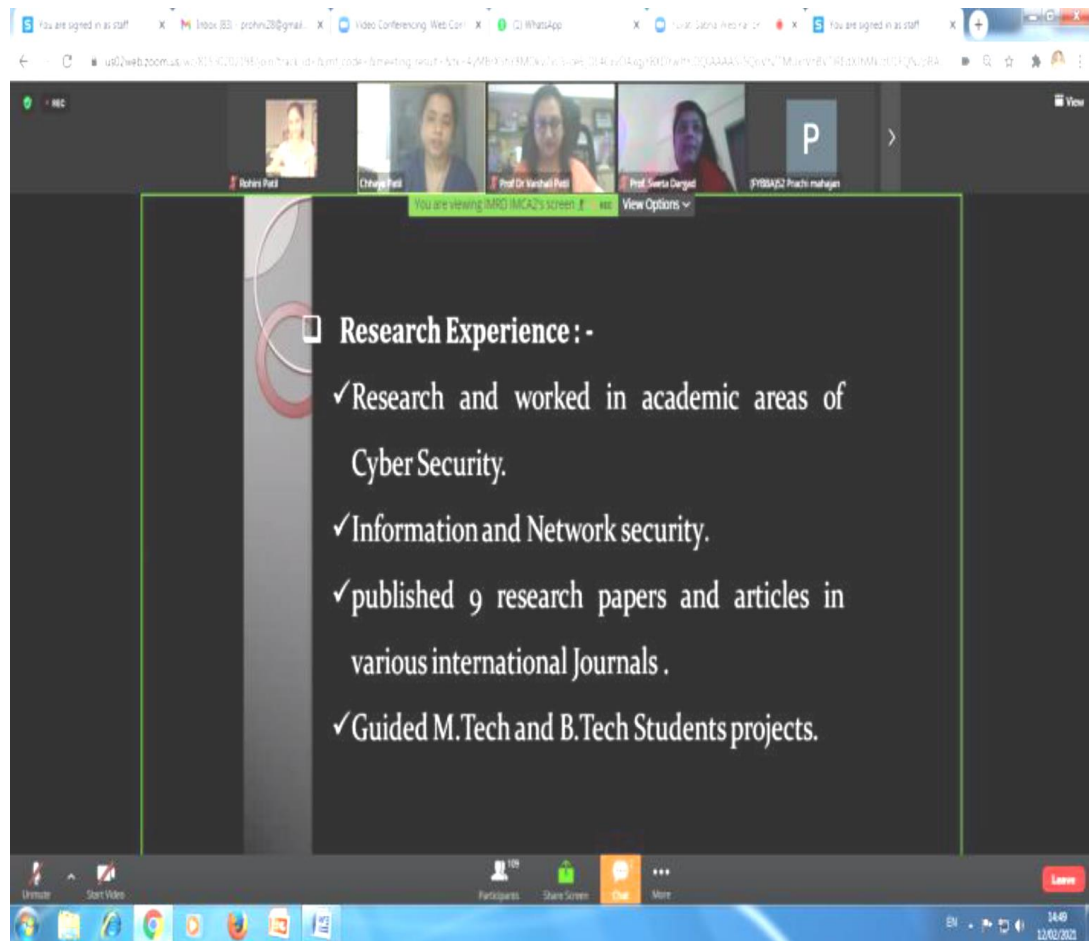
S You are signed in as staff x M Inbox (83) - prohini28@gmail... x Video Conferencing, Web Conf x (2) WhatsApp x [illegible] x S You are signed in as staff x

us02web.zoom.us/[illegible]

REC

View

Rohini Patil

Chhaya Patil

Prof Dr Vaishali Patil

Prof. Sweta Dargad

P

(FYBBA)52 Prachi mahajan

You are viewing IMRD IMCA2's screen REC View Options

❑ Research Experience : -

✓Research and worked in academic areas of Cyber Security.

✓Information and Network security.

✓published 9 research papers and articles in various international Journals .

✓Guided M.Tech and B.Tech Students projects.

Unmute Start Video Participants 109 Share Screen Chat More Leave

EN 14:49 12/02/2021